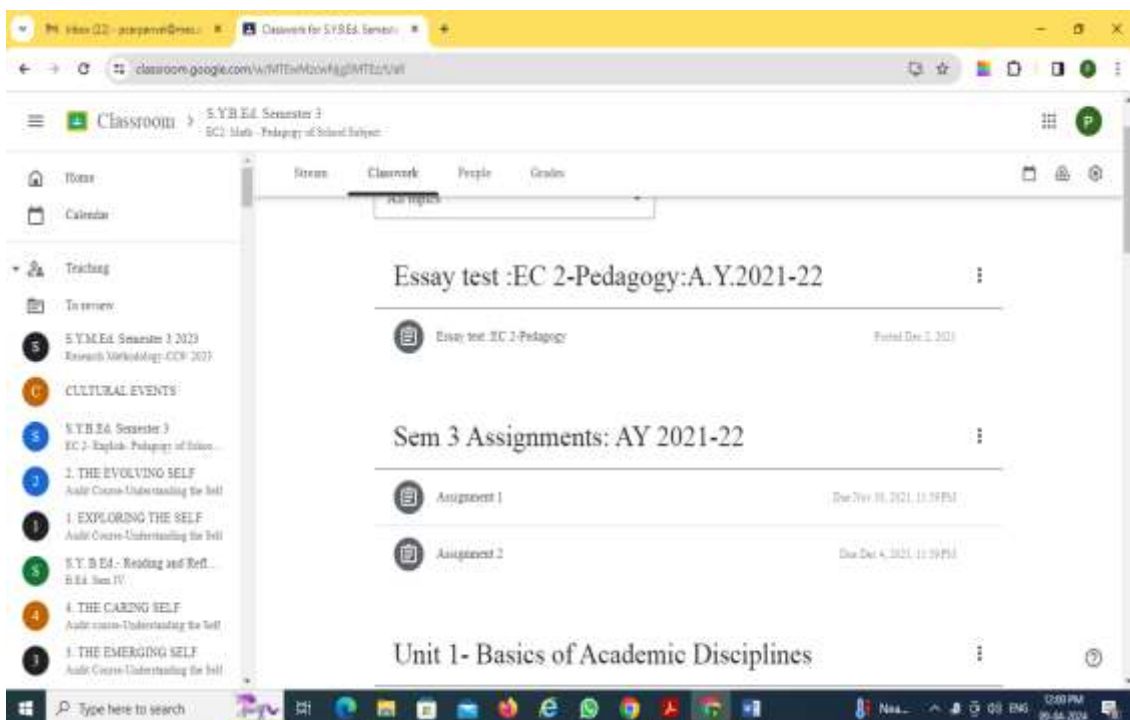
Inbox (22) - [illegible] ×
Classwork for S.Y.B.Ed. Semest ×
+

classroom.google.com/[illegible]

Classroom > S.Y.B.Ed. Semester 3
EC2 Math - Pedagogy of School Subject

Home
Calendar
Teaching
To review
S S.Y.M.Ed. Semester 3 2023
Research Methodology CCV 2023
C CULTURAL EVENTS
S S.Y.B.Ed. Semester 3
EC 2- English: Pedagogy of Schoo...
2 2. THE EVOLVING SELF
Audit Course-Understanding the Self
1 1. EXPLORING THE SELF
Audit Course-Understanding the Self
S S.Y. B.Ed.- Reading and Refl...
B.Ed. Sem IV
4 4. THE CARING SELF
Audit course-Understanding the Self
3 3. THE EMERGING SELF
Audit Course-Understanding the Self

Stream Classwork People Grades

All topics

Essay test :EC 2-Pedagogy:A.Y.2021-22

Essay test :EC 2-Pedagogy
Posted Dec 2, 2021

Sem 3 Assignments: AY 2021-22

Assignment 1
Due Nov 30, 2021, 11:59 PM

Assignment 2
Due Dec 4, 2021, 11:59 PM

Unit 1- Basics of Academic Disciplines

Type here to search
Nea...
ENG
12:00 PM
05-04-2024